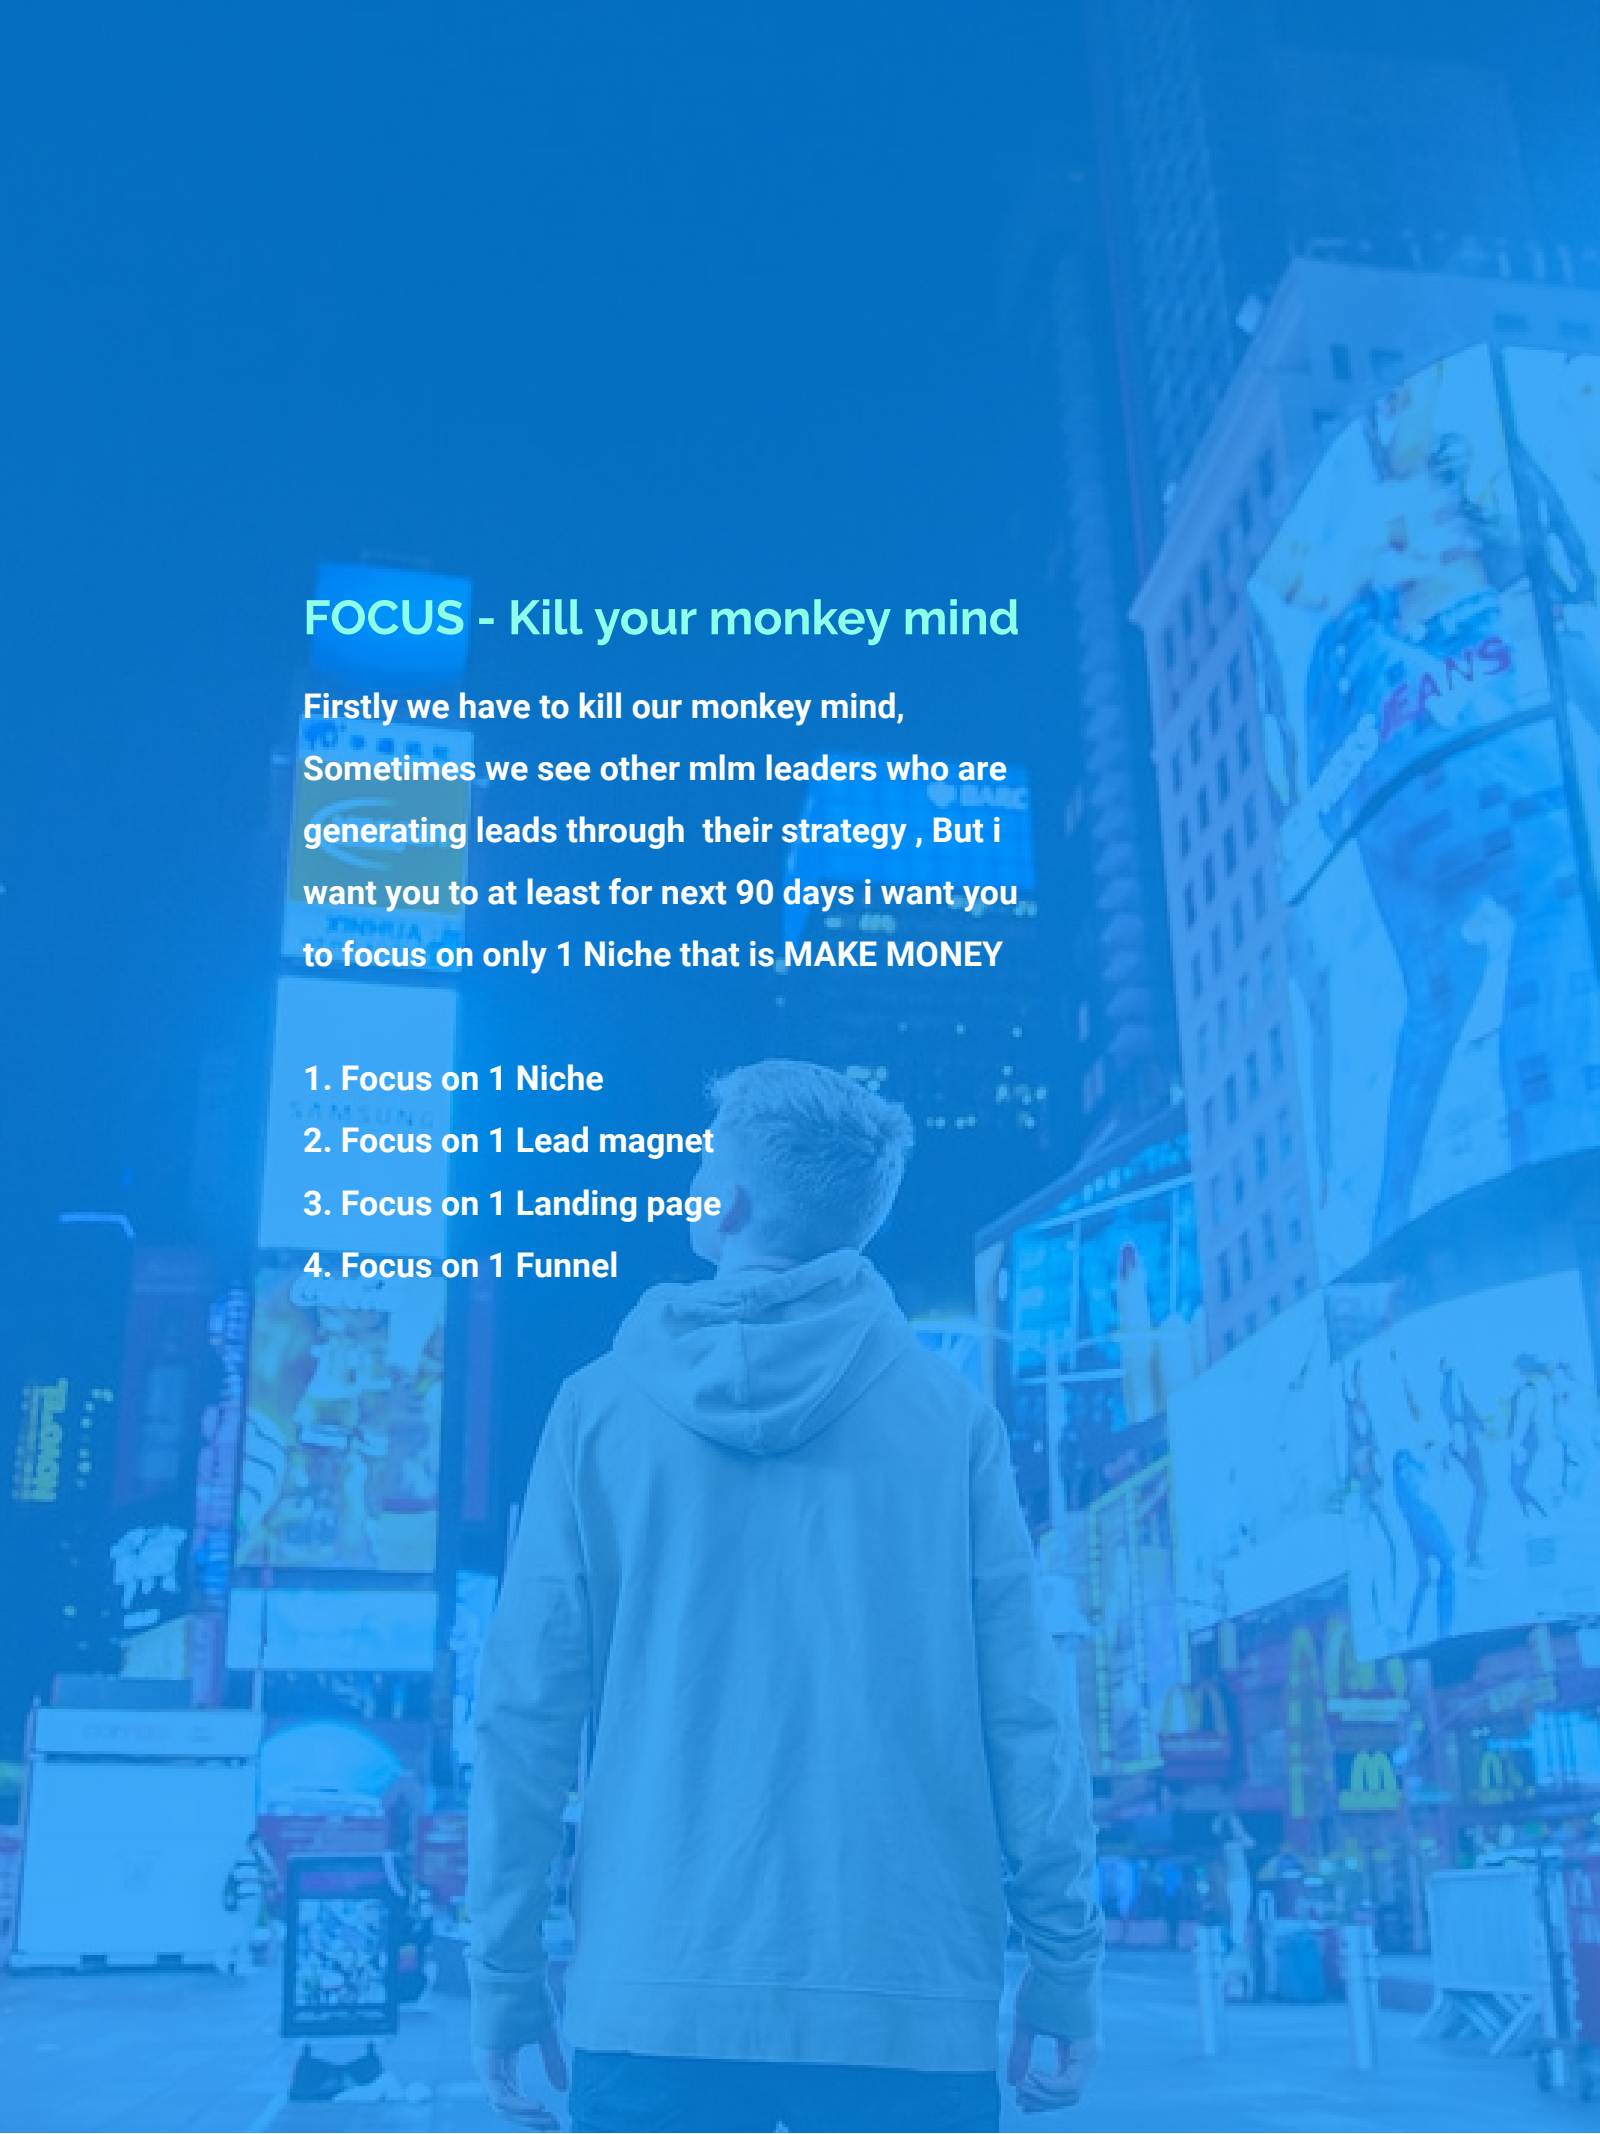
FOCUS - Kill your monkey mind

Firstly we have to kill our monkey mind, Sometimes we see other mlm leaders who are generating leads through their strategy , But i want you to at least for next 90 days i want you to focus on only 1 Niche that is MAKE MONEY

1. Focus on 1 Niche
2. Focus on 1 Lead magnet
3. Focus on 1 Landing page
4. Focus on 1 Funnel